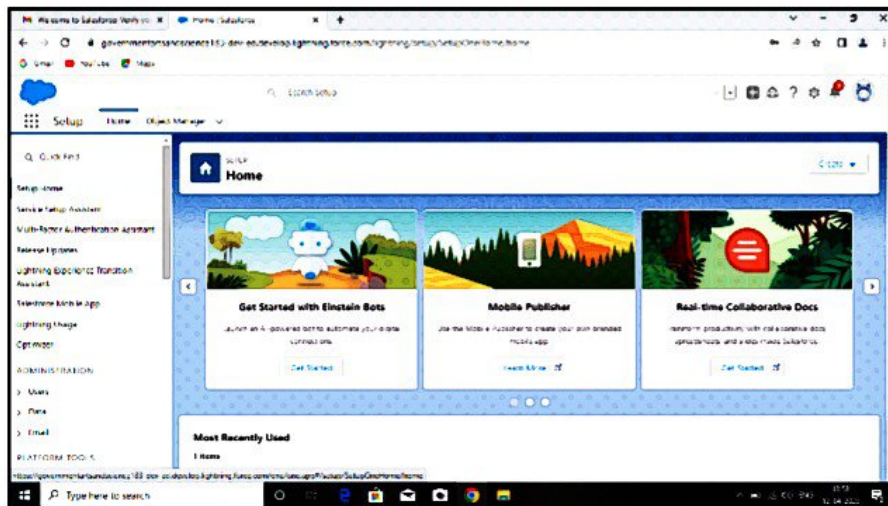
Welcome to Salesforce Verify yo | Home | Salesforce

governmentofsandscience183-dev-ed.develop.lightning.force.com/lightning/setup/SetupOneHome/home

Gmail YouTube Maps

Search Setup

Setup Home Object Manager

Quick Find

Setup Home

Service Setup Assistant

Multi-Factor Authentication Assistant

Release Updates

Lightning Experience Transition Assistant

Salesforce Mobile App

Lightning Usage

Optimizer

ADMINISTRATION

> Users

> Data

> Email

PLATFORM TOOLS

SETUP

Home

Create

Get Started with Einstein Bots

Launch an AI-powered bot to automate your digital connections.

Get Started

Mobile Publisher

Use the Mobile Publisher to create your own branded mobile app.

Learn More

Real-time Collaborative Docs

Transform productivity with collaborative docs, spreadsheets, and slides inside Salesforce.

Get Started

Most Recently Used

1 items

https://governmentofsandscience183-dev-ed.develop.lightning.force.com/one/one.app#/setup/SetupOneHome/home

Type here to search